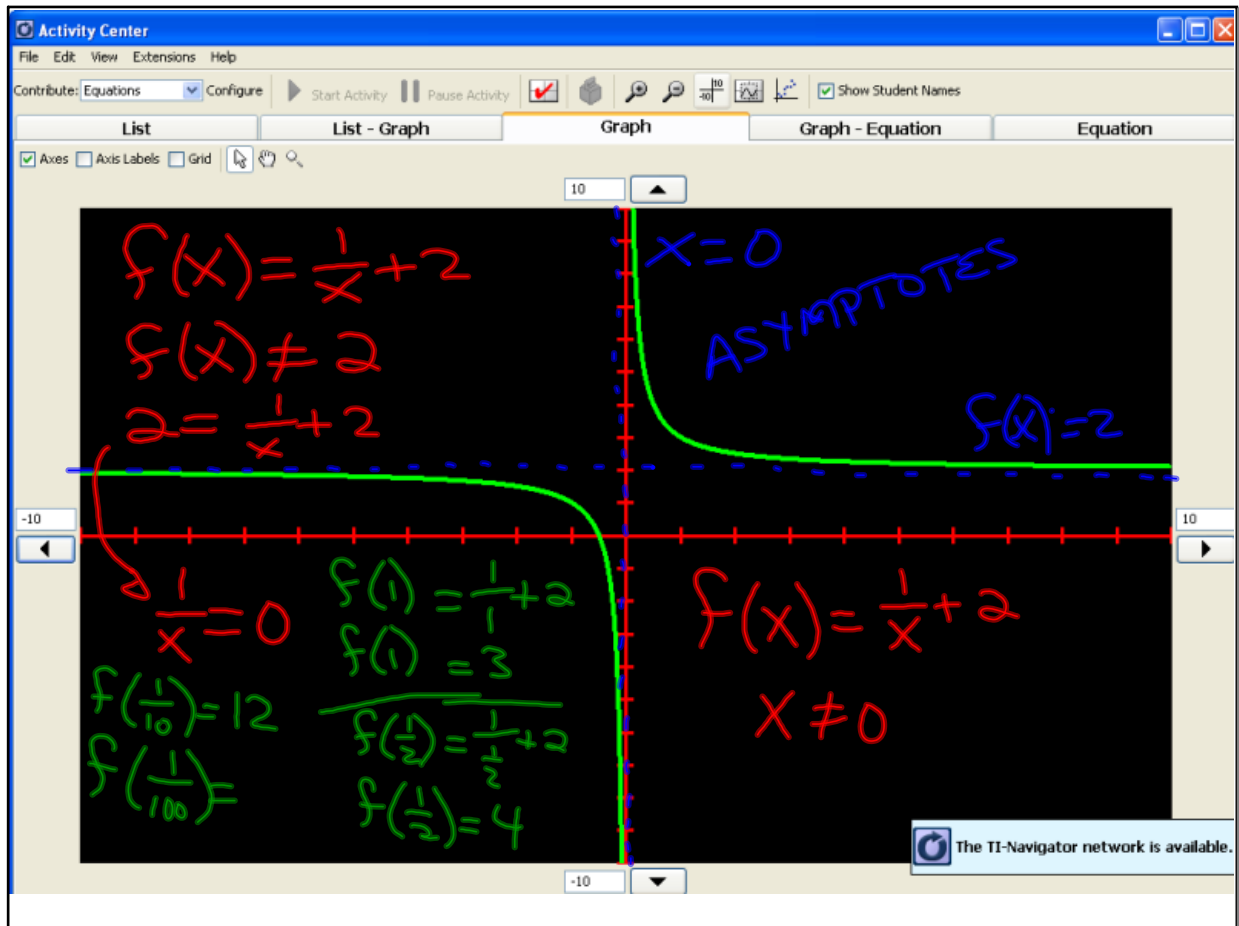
Activity Center

File Edit View Extensions Help

Contribute: Equations Configure Start Activity Pause Activity Show Student Names

List | List - Graph | Graph | Graph - Equation | Equation

Axes Axis Labels Grid

10

$f(x)=\frac{1}{x}+2$

$f(x)\neq 2$

$2=\frac{1}{x}+2$

$x=0$

ASYMPTOTES

$f(x)=2$

-10

10

$\frac{1}{x}=0$

$f(1)=\frac{1}{1}+2$

$f(1)=3$

$f(\frac{1}{10})=12$

$f(\frac{1}{100})=$

$f(\frac{1}{2})=\frac{1}{\frac{1}{2}}+2$

$f(\frac{1}{2})=4$

$f(x)=\frac{1}{x}+2$

$x\neq 0$

-10

The TI-Navigator network is available.